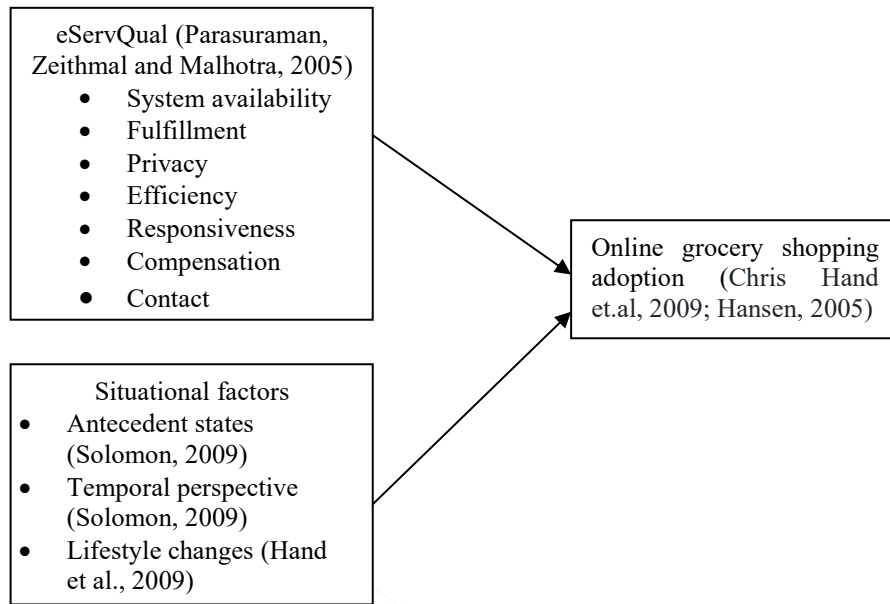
eServQual (Parasuraman, Zeithmal and Malhotra, 2005)
- System availability
- Fulfillment
- Privacy
- Efficiency
- Responsiveness
- Compensation
- Contact

Online grocery shopping adoption (Chris Hand et.al, 2009; Hansen, 2005)

Situational factors
- Antecedent states (Solomon, 2009)
- Temporal perspective (Solomon, 2009)
- Lifestyle changes (Hand et al., 2009)